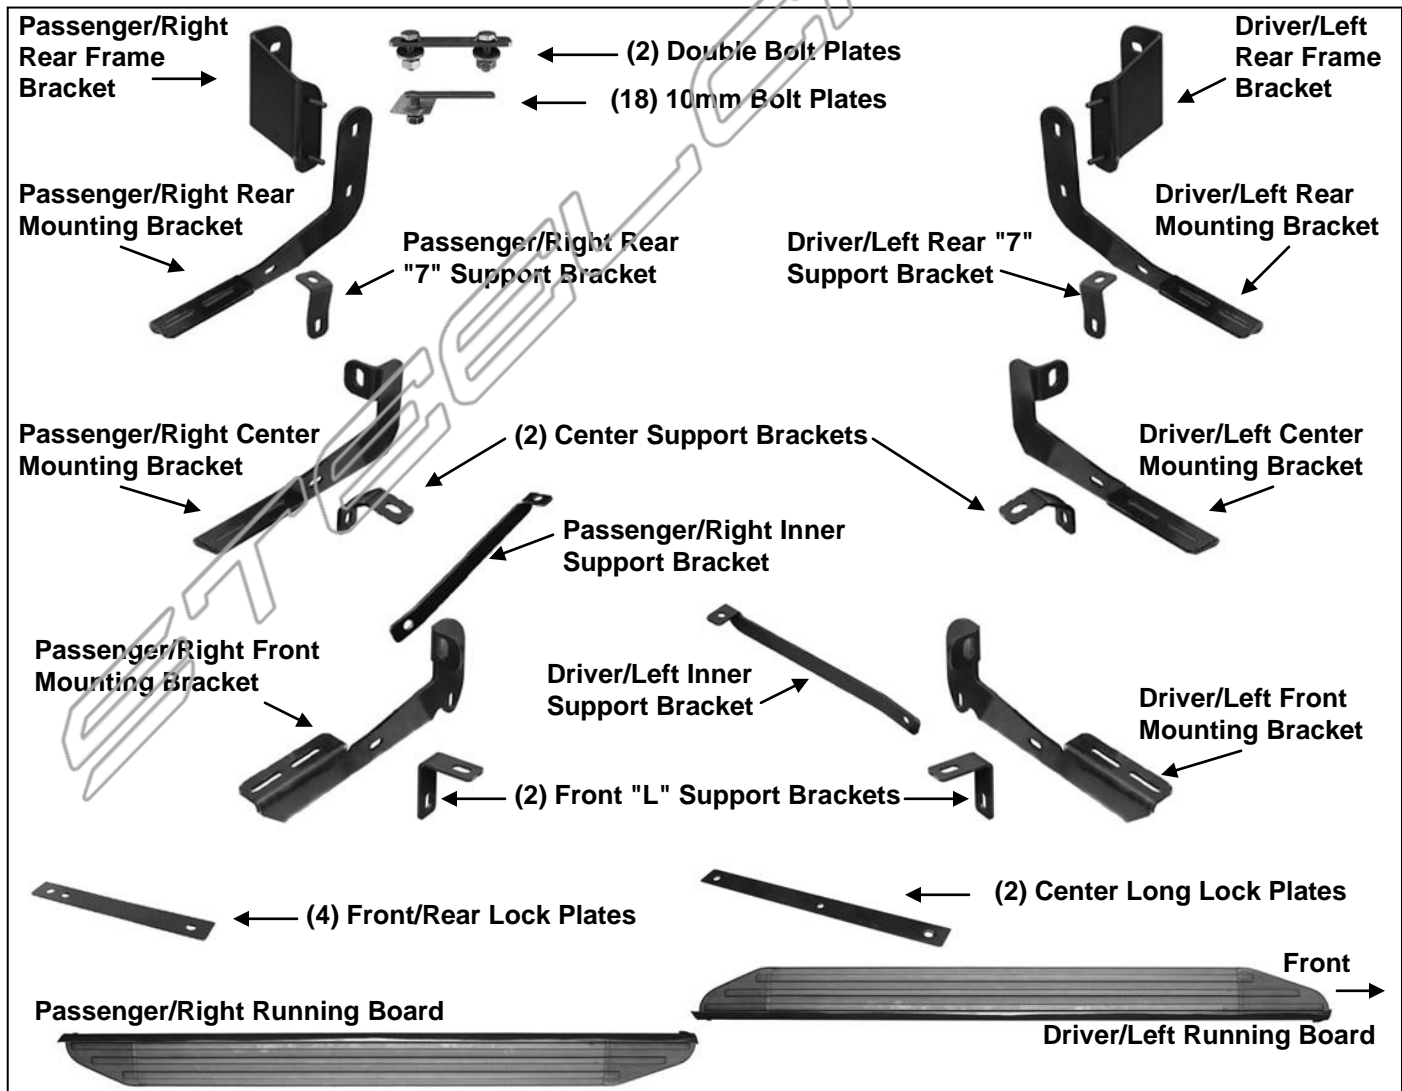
Passenger/Right Rear Frame Bracket

(2) Double Bolt Plates

(18) 10mm Bolt Plates

Driver/Left Rear Frame Bracket

Passenger/Right Rear Mounting Bracket

Passenger/Right Rear "7" Support Bracket

Driver/Left Rear "7" Support Bracket

Driver/Left Rear Mounting Bracket

Passenger/Right Center Mounting Bracket

(2) Center Support Brackets

Driver/Left Center Mounting Bracket

Passenger/Right Inner Support Bracket

Passenger/Right Front Mounting Bracket

Driver/Left Inner Support Bracket

Driver/Left Front Mounting Bracket

(2) Front "L" Support Brackets

(4) Front/Rear Lock Plates

(2) Center Long Lock Plates

Front

Passenger/Right Running Board

Driver/Left Running Board